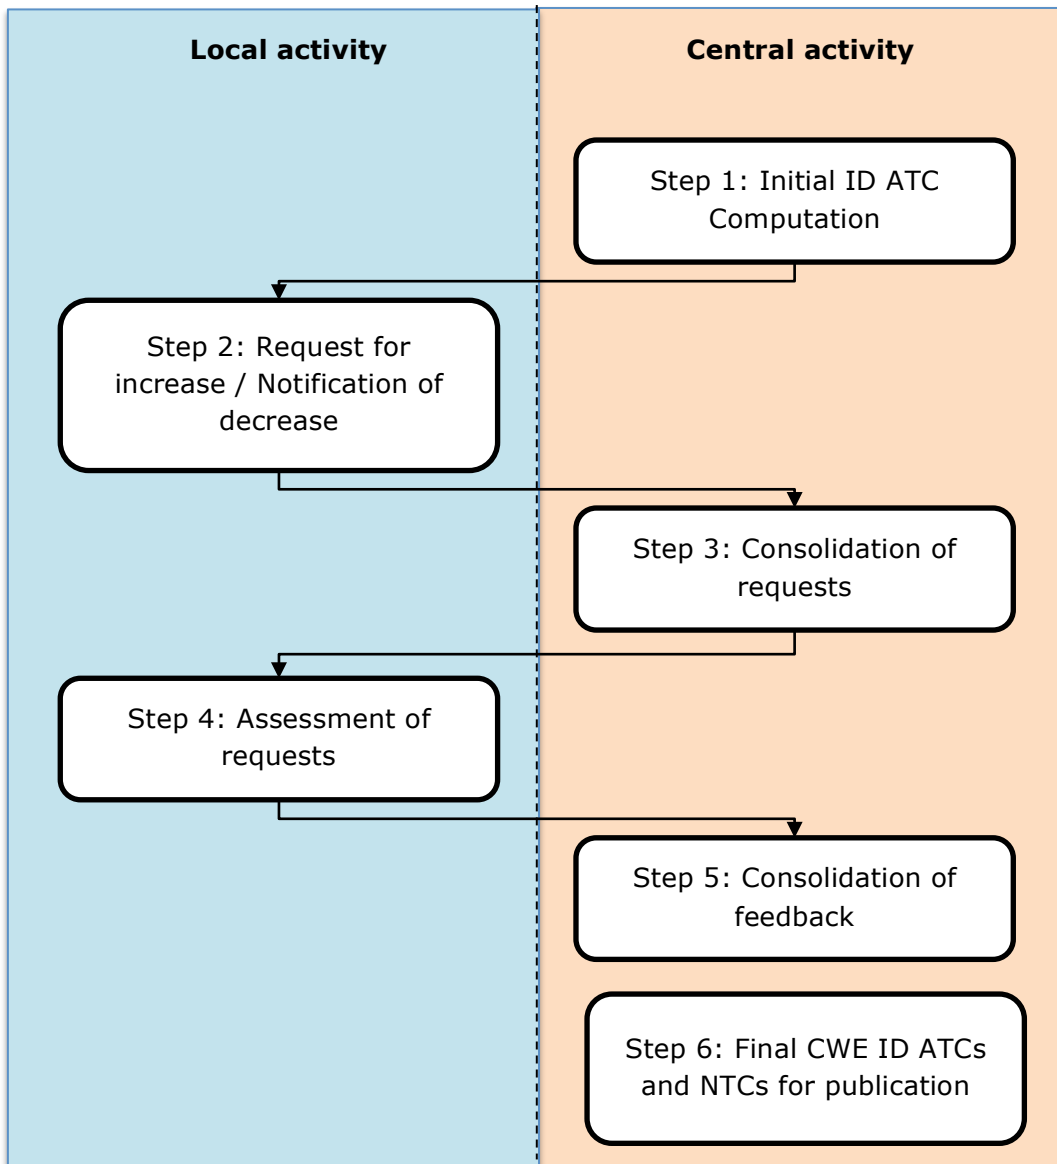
Local activity

Central activity

Step 1: Initial ID ATC Computation

Step 2: Request for increase / Notification of decrease

Step 3: Consolidation of requests

Step 4: Assessment of requests

Step 5: Consolidation of feedback

Step 6: Final CWE ID ATCs and NTCs for publication